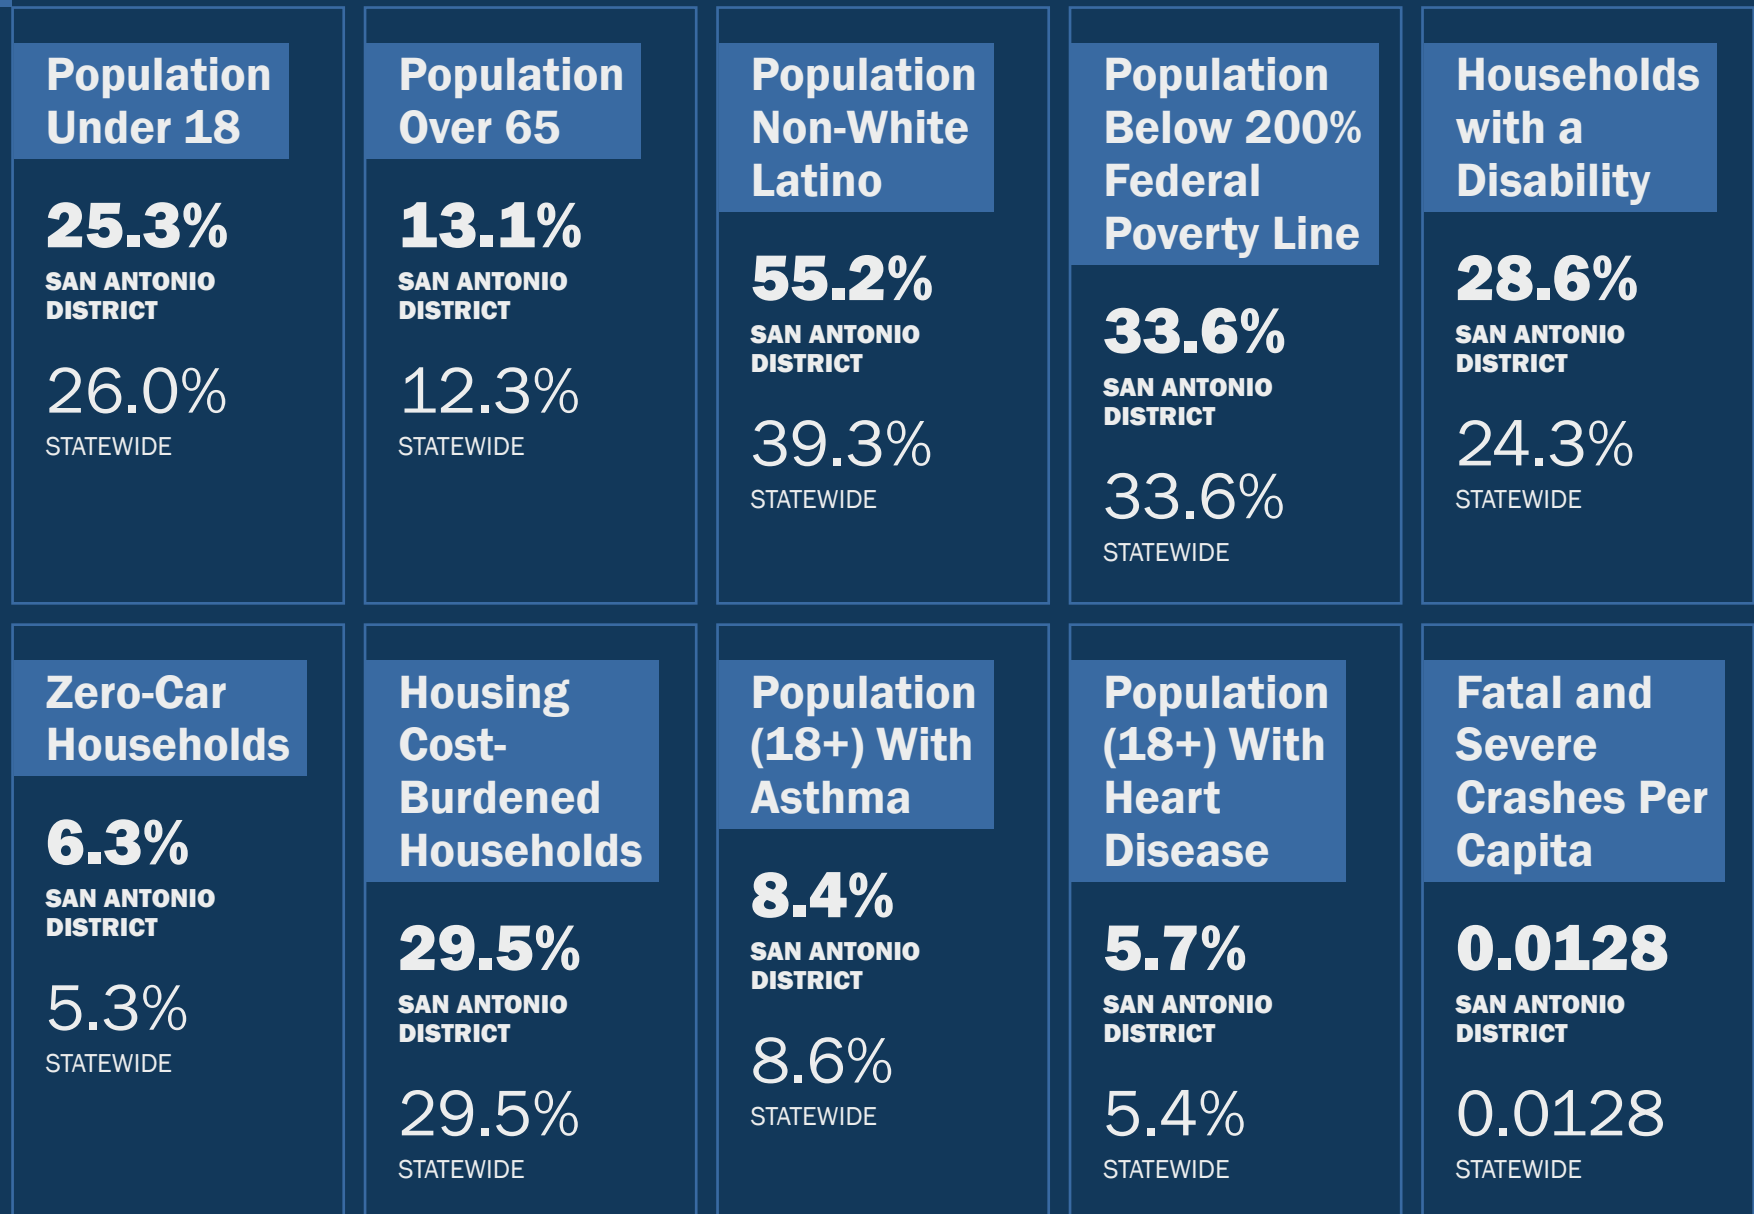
Population Under 18

25.3%
SAN ANTONIO DISTRICT

26.0%
STATEWIDE

Population Over 65

13.1%
SAN ANTONIO DISTRICT

12.3%
STATEWIDE

Population Non-White Latino

55.2%
SAN ANTONIO DISTRICT

39.3%
STATEWIDE

Population Below 200% Federal Poverty Line

33.6%
SAN ANTONIO DISTRICT

33.6%
STATEWIDE

Households with a Disability

28.6%
SAN ANTONIO DISTRICT

24.3%
STATEWIDE

Zero-Car Households

6.3%
SAN ANTONIO DISTRICT

5.3%
STATEWIDE

Housing Cost-Burdened Households

29.5%
SAN ANTONIO DISTRICT

29.5%
STATEWIDE

Population (18+) With Asthma

8.4%
SAN ANTONIO DISTRICT

8.6%
STATEWIDE

Population (18+) With Heart Disease

5.7%
SAN ANTONIO DISTRICT

5.4%
STATEWIDE

Fatal and Severe Crashes Per Capita

0.0128
SAN ANTONIO DISTRICT

0.0128
STATEWIDE